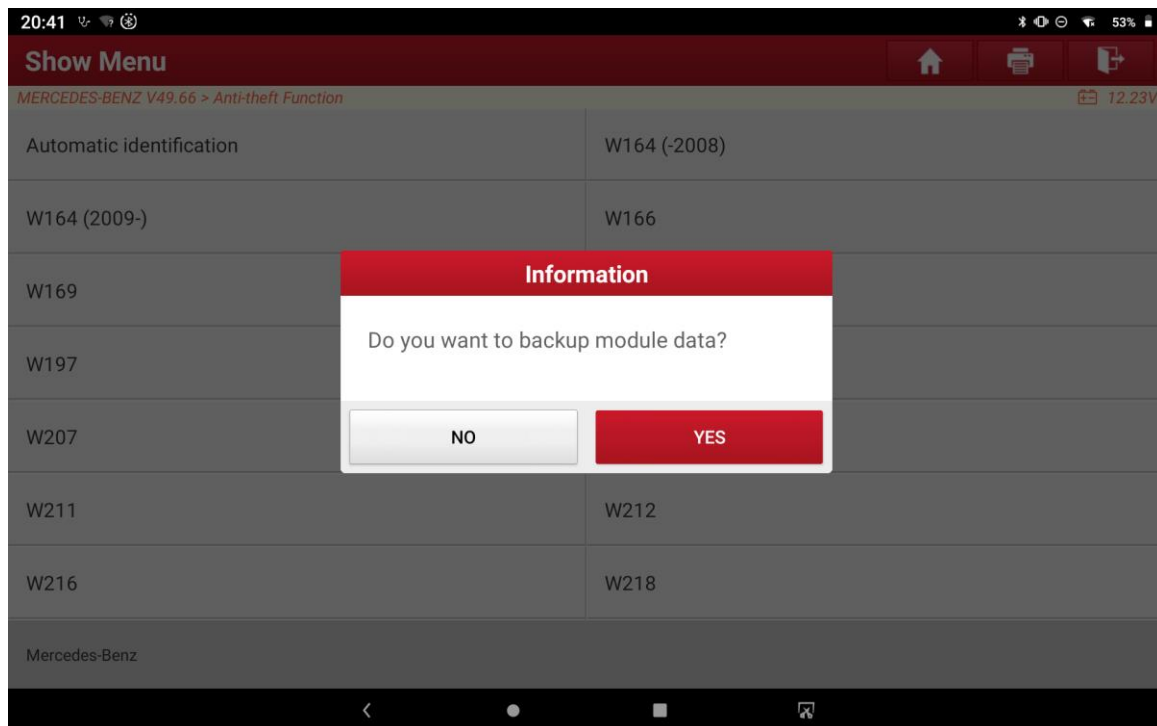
20:41

53%

Show Menu

MERCEDES-BENZ V49.66 > Anti-theft Function

12.23V

Automatic identification

W164 (-2008)

W164 (2009-)

W166

W169

W197

W207

Information

Do you want to backup module data?

NO

YES

W211

W212

W216

W218

Mercedes-Benz